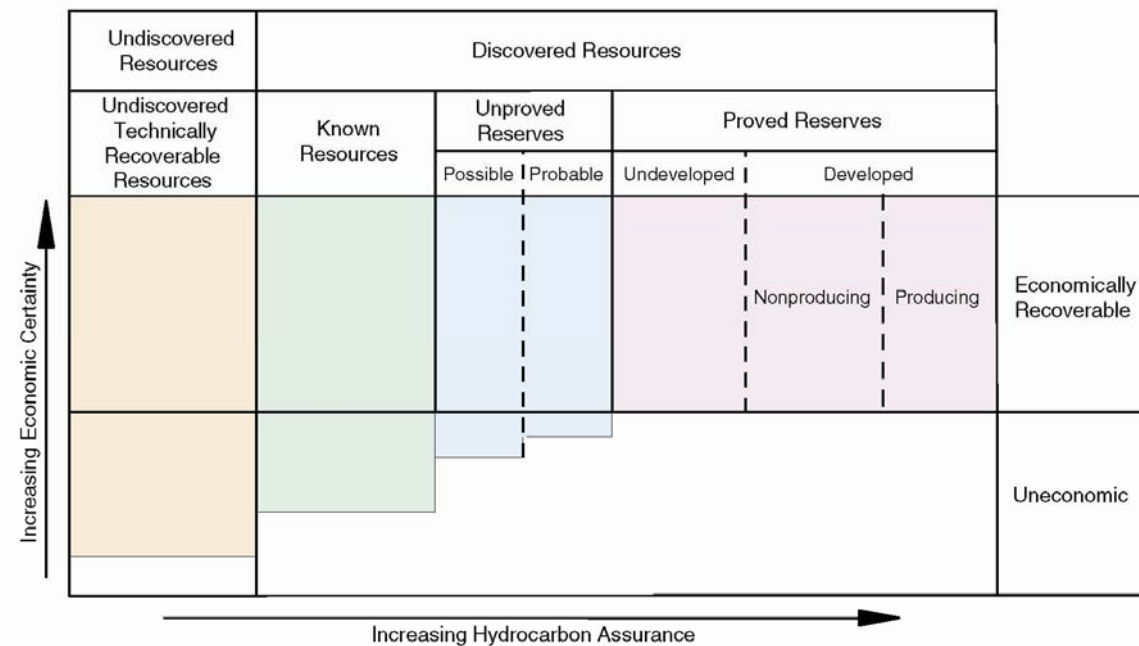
Undiscovered Resources

Discovered Resources

Undiscovered Technically Recoverable Resources

Known Resources

Unproved Reserves

Possible

Probable

Proved Reserves

Undeveloped

Developed

Nonproducing

Producing

Economically Recoverable

Uneconomic

Increasing Economic Certainty

Increasing Hydrocarbon Assurance